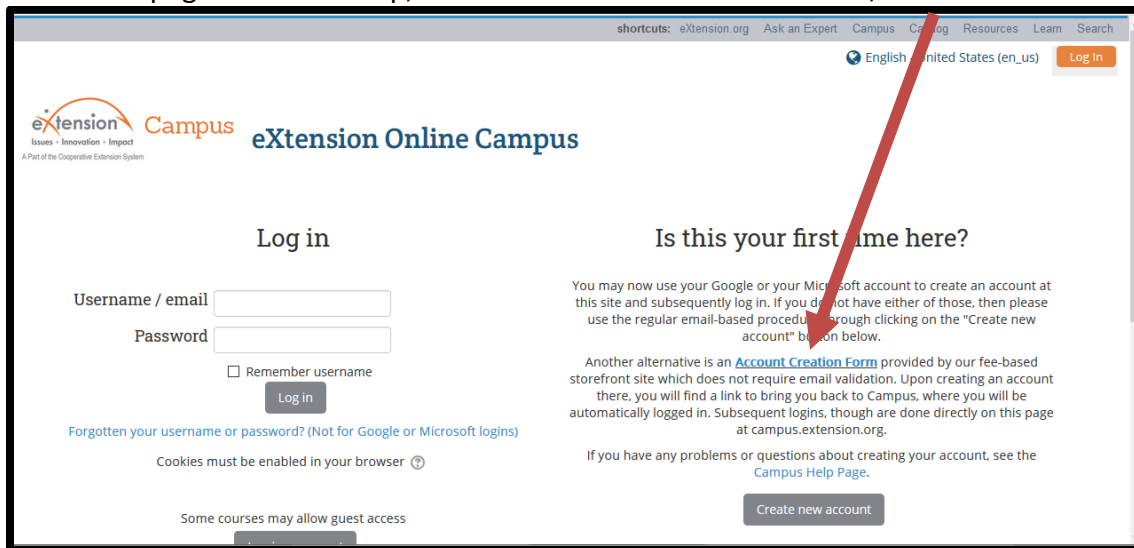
shortcuts: eXtension.org Ask an Expert Campus Ca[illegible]log Resources Learn Search

English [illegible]nited States (en_us) Log In

eXtension Issues • Innovation • Impact A Part of the Cooperative Extension System Campus

eXtension Online Campus

Log in

Username / email

Password

Remember username

Log in

Forgotten your username or password? (Not for Google or Microsoft logins)

Cookies must be enabled in your browser

Some courses may allow guest access

Is this your first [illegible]me here?

You may now use your Google or your Mic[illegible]soft account to create an account at this site and subsequently log in. If you do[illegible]not have either of those, then please use the regular email-based procedu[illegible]rough clicking on the "Create new account" b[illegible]on below.

Another alternative is an Account Creation Form provided by our fee-based storefront site which does not require email validation. Upon creating an account there, you will find a link to bring you back to Campus, where you will be automatically logged in. Subsequent logins, though are done directly on this page at campus.extension.org.

If you have any problems or questions about creating your account, see the Campus Help Page.

Create new account